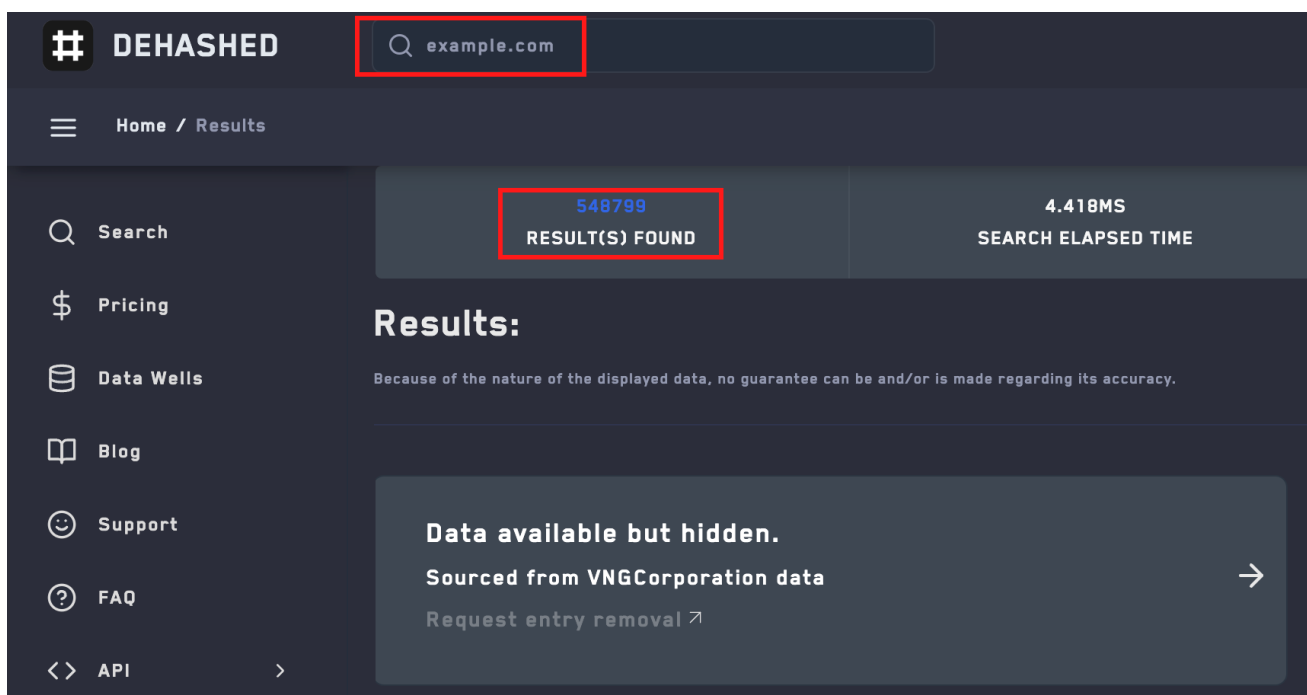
DEHASHED

example.com

Home / Results

Search

Pricing

Data Wells

Blog

Support

FAQ

API

548799
RESULT(S) FOUND

4.418MS
SEARCH ELAPSED TIME

Results:

Because of the nature of the displayed data, no guarantee can be and/or is made regarding its accuracy.

Data available but hidden.

Sourced from VNGCorporation data

Request entry removal